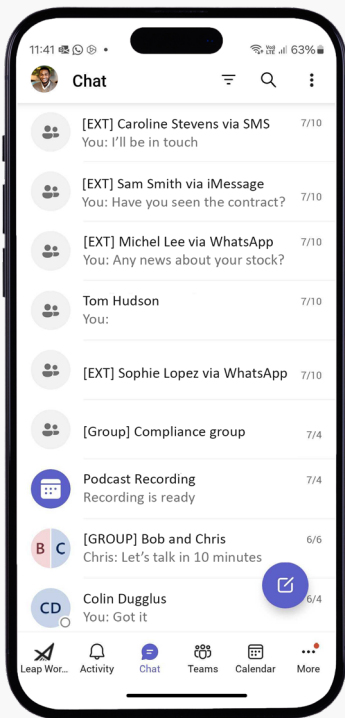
11:41 63%

Chat

[EXT] Caroline Stevens via SMS 7/10
You: I'll be in touch

[EXT] Sam Smith via iMessage 7/10
You: Have you seen the contract?

[EXT] Michel Lee via WhatsApp 7/10
You: Any news about your stock?

Tom Hudson 7/10
You:

[EXT] Sophie Lopez via WhatsApp 7/10

[Group] Compliance group 7/4

Podcast Recording 7/4
Recording is ready

B C [GROUP] Bob and Chris 6/6
Chris: Let's talk in 10 minutes

CD Colin Dugglus 6/4
You: Got it

Leap Wor... Activity Chat Teams Calendar More